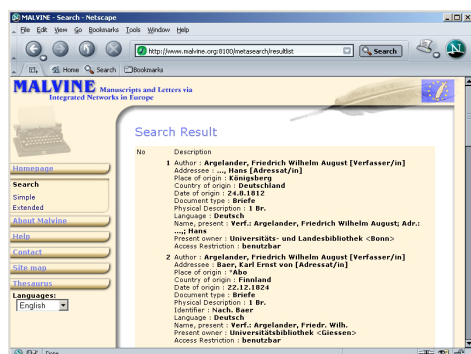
MALVINE - Search - Netscape

File Edit View Go Bookmarks Tools Window Help

http://www.malvine.org:8100/metasearch/resultlist

Search

Home Search Bookmarks

MALVINE Manuscripts and Letters via Integrated Networks in Europe

Search Result

Homepage

Search

Simple

Extended

About Malvine

Help

Contact

Site map

Thesaurus

Languages:

English

| No | Description |
|---|---|
| 1 | Author : Argelander, Friedrich Wilhelm August [Verfasser/in]<br>Addressee : ..., Hans [Adressat/in]<br>Place of origin : Königsberg<br>Country of origin : Deutschland<br>Date of origin : 24.8.1812<br>Document type : Briefe<br>Physical Description : 1 Br.<br>Language : Deutsch<br>Name, present : Verf.: Argelander, Friedrich Wilhelm August; Adr.: ...,; Hans<br>Present owner : Universitäts- und Landesbibliothek <Bonn><br>Access Restriction : benutzbar |
| 2 | Author : Argelander, Friedrich Wilhelm August [Verfasser/in]<br>Addressee : Baer, Karl Ernst von [Adressat/in]<br>Place of origin : *Abo<br>Country of origin : Finnland<br>Date of origin : 22.12.1824<br>Document type : Briefe<br>Physical Description : 1 Br.<br>Identifier : Nach. Baer<br>Language : Deutsch<br>Name, present : Verf.: Argelander, Friedr. Wilh.<br>Present owner : Universitätsbibliothek <Giessen><br>Access Restriction : benutzbar |

Done